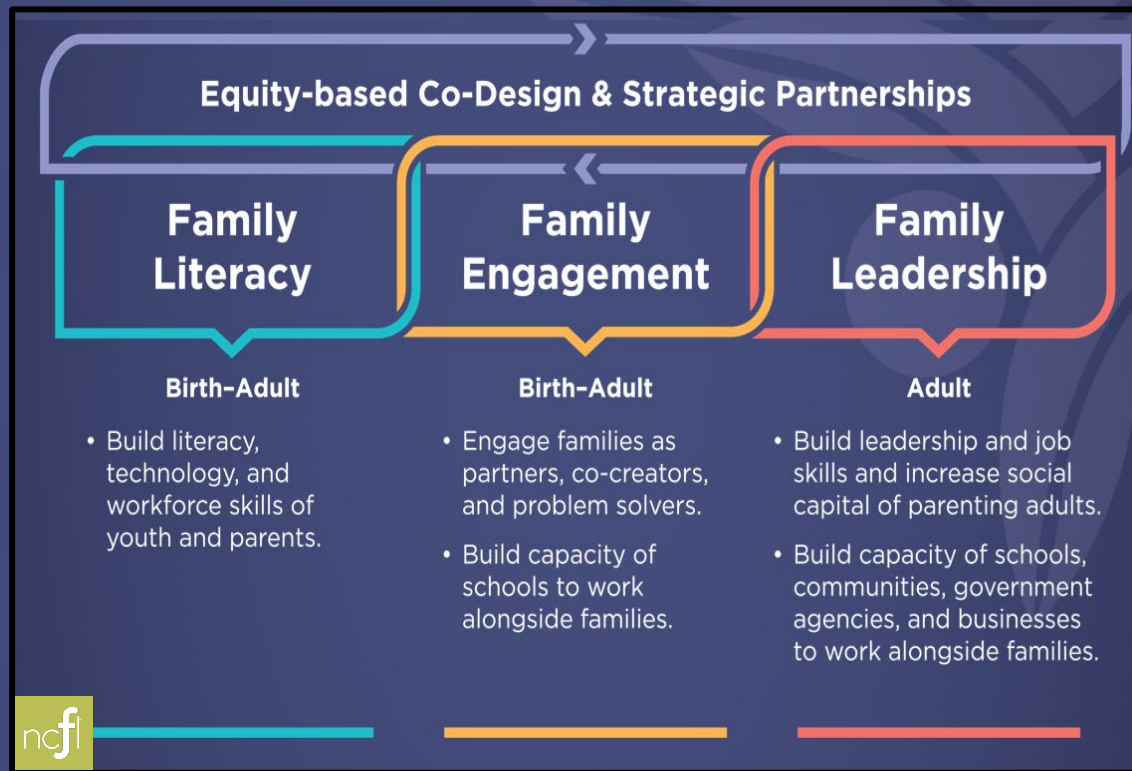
Equity-based Co-Design & Strategic Partnerships

Family Literacy

Birth–Adult

• Build literacy, technology, and workforce skills of youth and parents.

Family Engagement

Birth–Adult

• Engage families as partners, co-creators, and problem solvers.

• Build capacity of schools to work alongside families.

Family Leadership

Adult

• Build leadership and job skills and increase social capital of parenting adults.

• Build capacity of schools, communities, government agencies, and businesses to work alongside families.

ncfl